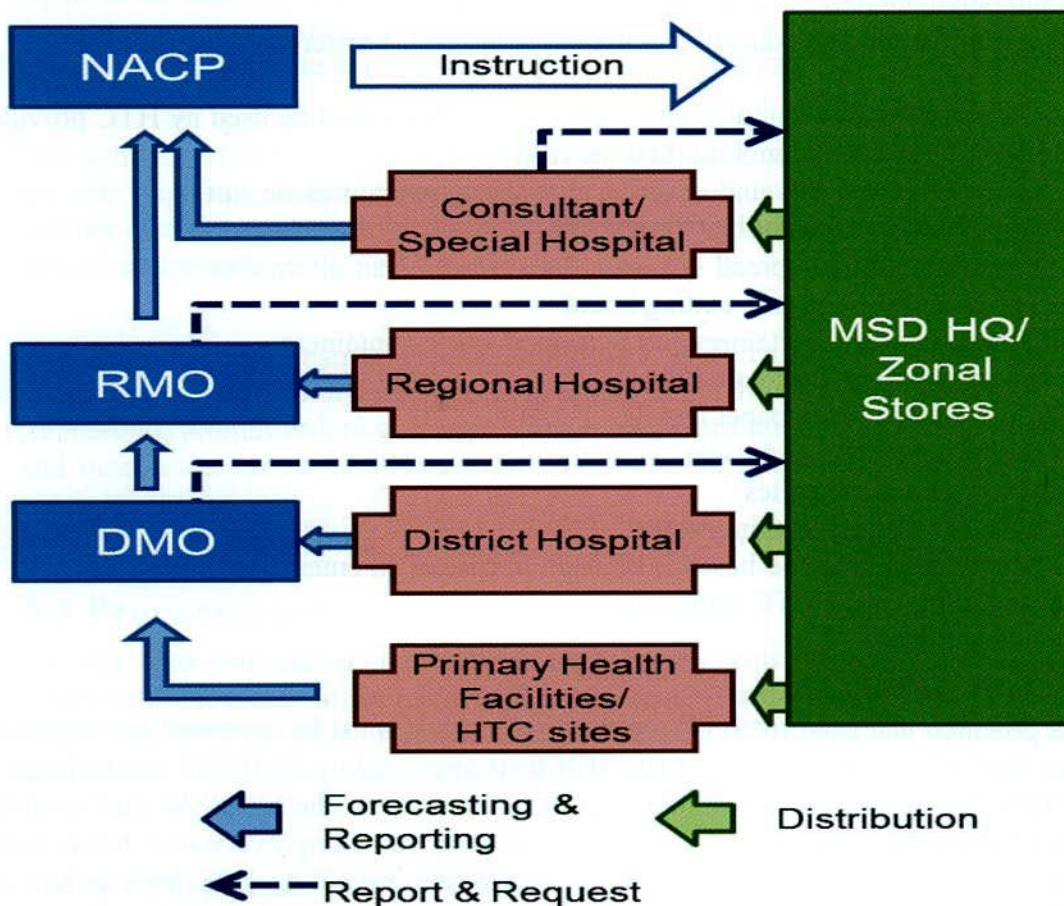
NACP

Instruction

Consultant/ Special Hospital

RMO

Regional Hospital

DMO

District Hospital

Primary Health Facilities/ HTC sites

MSD HQ/ Zonal Stores

Forecasting & Reporting

Distribution

Report & Request